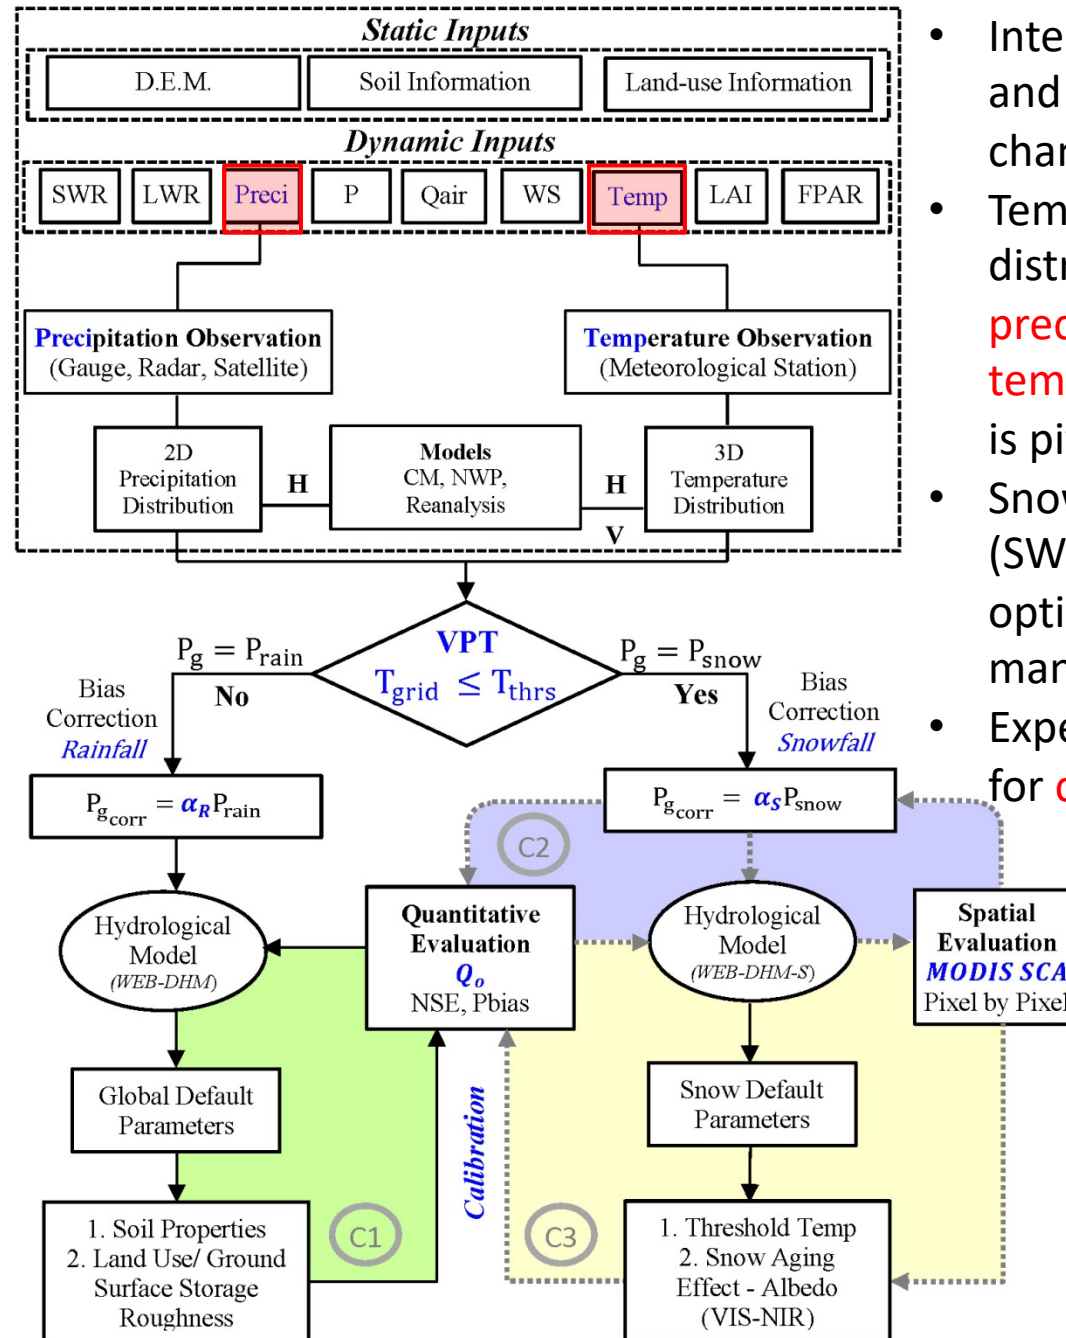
Static Inputs

D.E.M.

Soil Information

Land-use Information

Dynamic Inputs

SWR

LWR

Preci

P

Qair

WS

Temp

LAI

FPAR

Precipitation Observation (Gauge, Radar, Satellite)

Temperature Observation (Meteorological Station)

2D Precipitation Distribution

H

Models CM, NWP, Reanalysis

H

3D Temperature Distribution

V

$P_g = P_{rain}$

No

VPT

$T_{grid} \leq T_{thrs}$

$P_g = P_{snow}$

Yes

Bias Correction Rainfall

Bias Correction Snowfall

$P_{g_{corr}} = \alpha_R P_{rain}$

$P_{g_{corr}} = \alpha_S P_{snow}$

C2

Hydrological Model (WEB-DHM)

Quantitative Evaluation $Q_o$ NSE, Pbias

Hydrological Model (WEB-DHM-S)

Spatial Evaluation MODIS SCA Pixel by Pixel

Global Default Parameters

Calibration

Snow Default Parameters

1. Soil Properties
2. Land Use/ Ground Surface Storage Roughness

C1

C3

1. Threshold Temp
2. Snow Aging Effect - Albedo (VIS-NIR)

• Inte
and
char
• Tem
distr
prec
tem
is pi
• Snov
(SW
opti
mar
• Expe
for c